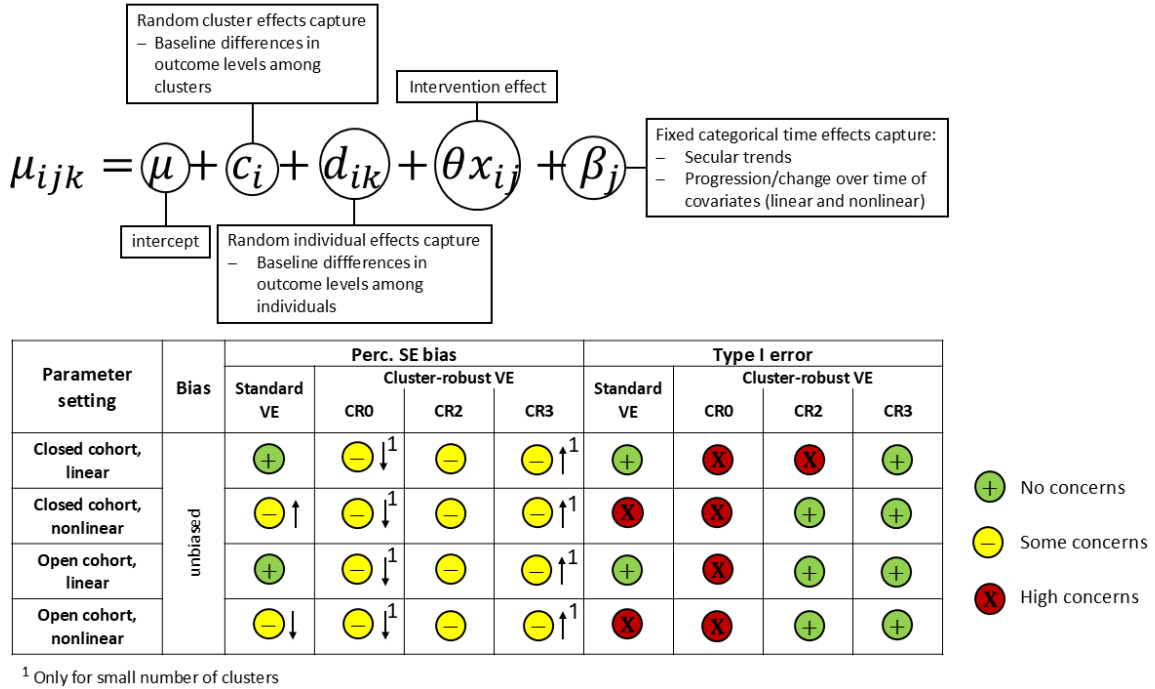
Random cluster effects capture
– Baseline differences in outcome levels among clusters

Intervention effect

$\mu_{ijk} = \mu + c_i + d_{ik} + \theta x_{ij} + \beta_j$

Fixed categorical time effects capture:
– Secular trends
– Progression/change over time of covariates (linear and nonlinear)

intercept

Random individual effects capture
– Baseline diffferences in outcome levels among individuals

| Parameter setting | Bias | Perc. SE bias: Standard VE | Perc. SE bias: Cluster-robust VE CR0 | Perc. SE bias: Cluster-robust VE CR2 | Perc. SE bias: Cluster-robust VE CR3 | Type I error: Standard VE | Type I error: Cluster-robust VE CR0 | Type I error: Cluster-robust VE CR2 | Type I error: Cluster-robust VE CR3 |
|---|---|---|---|---|---|---|---|---|---|
| Closed cohort, linear | unbiased | + | – ↓$^1$ | – | – ↑$^1$ | + | X | X | + |
| Closed cohort, nonlinear | unbiased | – ↑ | – ↓$^1$ | – | – ↑$^1$ | X | X | + | + |
| Open cohort, linear | unbiased | + | – ↓$^1$ | – | – ↑$^1$ | + | X | + | + |
| Open cohort, nonlinear | unbiased | – ↓ | – ↓$^1$ | – | – ↑$^1$ | X | X | + | + |

+ No concerns
– Some concerns
X High concerns

$^1$ Only for small number of clusters